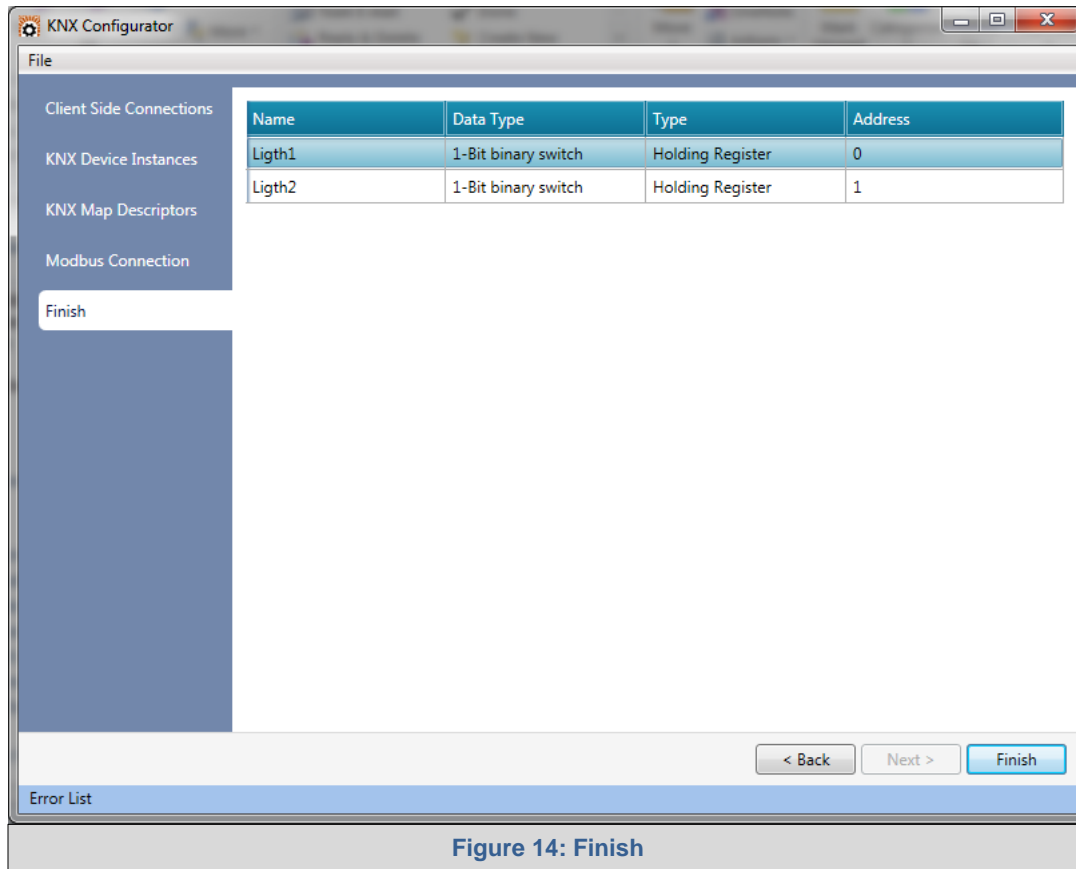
KNX Configurator

File

Client Side Connections
KNX Device Instances
KNX Map Descriptors
Modbus Connection
Finish

| Name | Data Type | Type | Address |
|---|---|---|---|
| Ligth1 | 1-Bit binary switch | Holding Register | 0 |
| Ligth2 | 1-Bit binary switch | Holding Register | 1 |

< Back Next > Finish

Error List

Figure 14: Finish